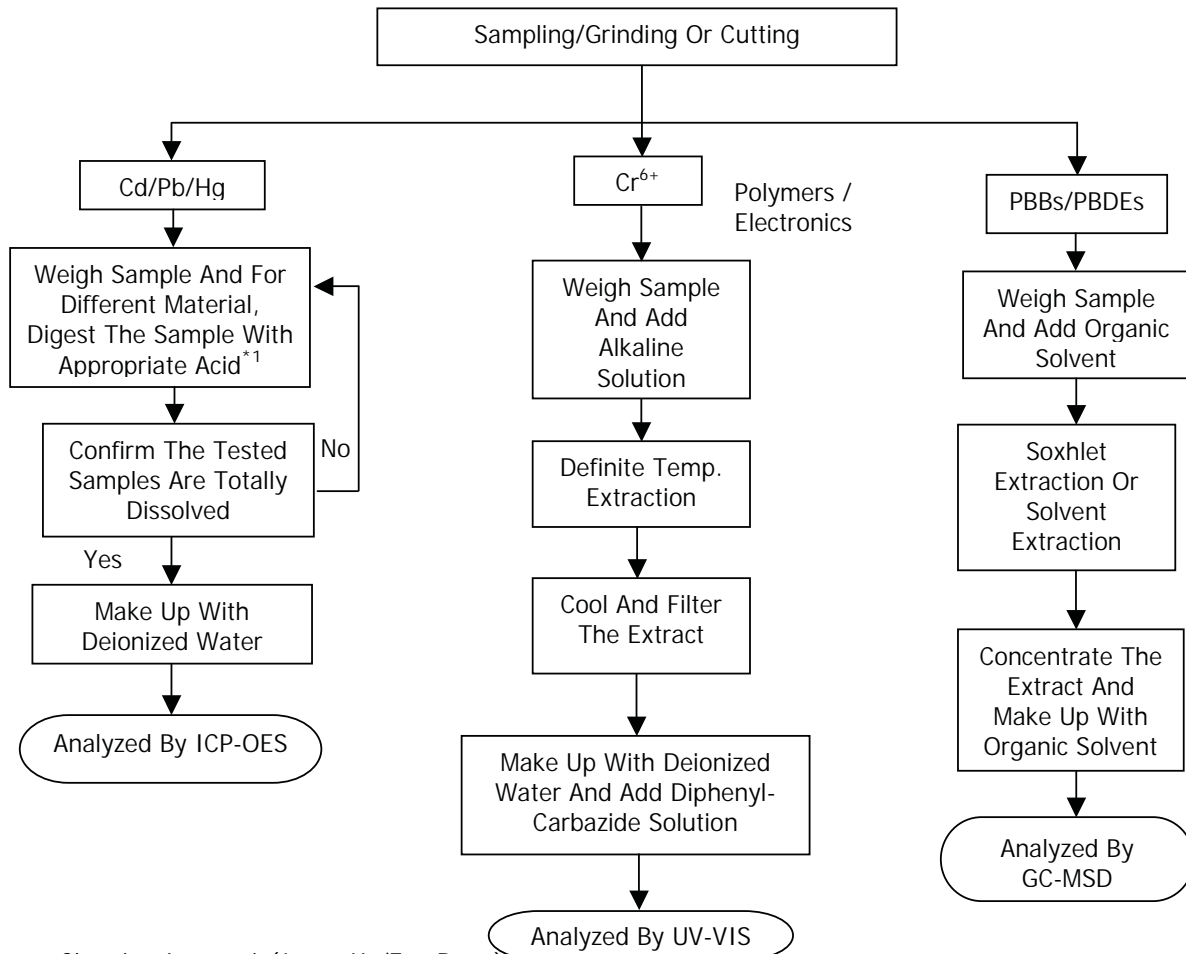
Sampling/Grinding Or Cutting

Cd/Pb/Hg

Weigh Sample And For Different Material, Digest The Sample With Appropriate Acid$^{*1}$

Confirm The Tested Samples Are Totally Dissolved

No

Yes

Make Up With Deionized Water

Analyzed By ICP-OES

$Cr^{6+}$

Polymers / Electronics

Weigh Sample And Add Alkaline Solution

Definite Temp. Extraction

Cool And Filter The Extract

Make Up With Deionized Water And Add Diphenyl-Carbazide Solution

Analyzed By UV-VIS

PBBs/PBDEs

Weigh Sample And Add Organic Solvent

Soxhlet Extraction Or Solvent Extraction

Concentrate The Extract And Make Up With Organic Solvent

Analyzed By GC-MSD

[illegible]